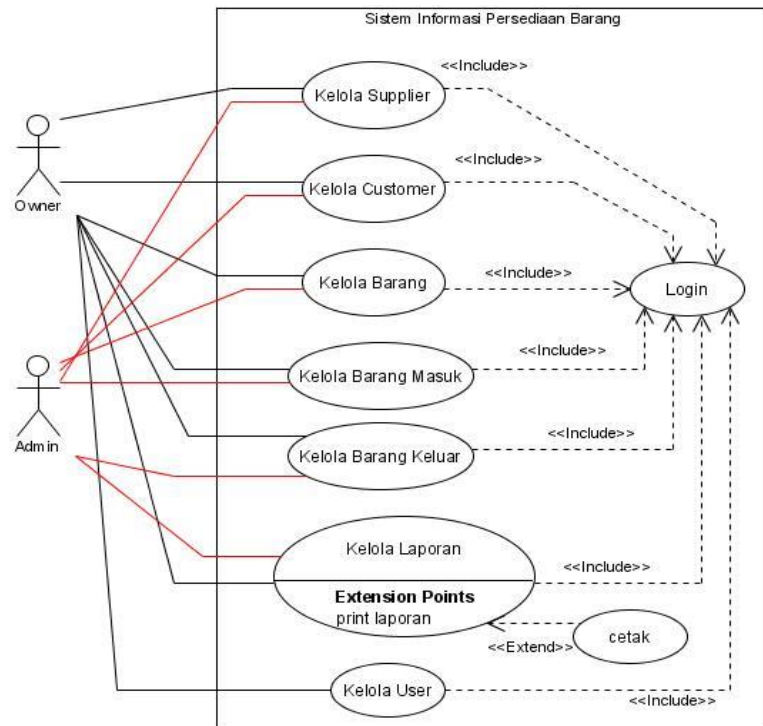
Sistem Informasi Persediaan Barang

Owner

Admin

Kelola Supplier

<<Include>>

Kelola Customer

<<Include>>

Kelola Barang

<<Include>>

Login

Kelola Barang Masuk

<<Include>>

Kelola Barang Keluar

<<Include>>

Kelola Laporan

Extension Points

print laporan

<<Include>>

cetak

<<Extend>>

Kelola User

<<Include>>